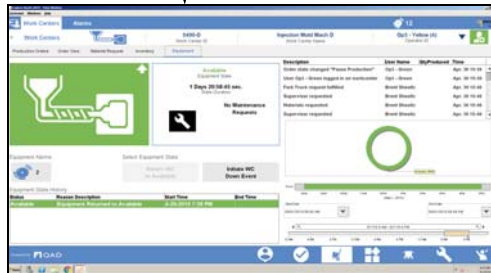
Work Centers Alarms 12

Work Centers 5400-D Injection Mold Mach D Op1 - Yellow (4)

Production Orders Order View Material Requests Inventory Equipment

Available
Equipment State
1 Days 20:58:45 sec.
State Duration

No Maintenance Requests

| Description | User Name | Qty Produced | Time |
|---|---|---|---|
| Order state changed "Pause Production" | Op1 - Green | | Apr 30 15:44 |
| User Op1 - Green logged in on workcenter | Op1 - Green | | Apr 30 15:44 |
| Fork Truck request fulfilled | Brent Sheehs | | Apr 30 15:44 |
| Supervisor requested | Brent Sheehs | | Apr 30 15:44 |
| Materials requested | Brent Sheehs | | Apr 30 15:44 |
| Supervisor requested | Brent Sheehs | | Apr 30 15:44 |

Equipment Name
Select Equipment State
Initiate WC Down Event

Equipment State History
| Status | Reason Description | Start Time | End Time |
|---|---|---|---|
| Available | Equipment Returned to Available | 4-29-2015 7:38 PM | |

QAD